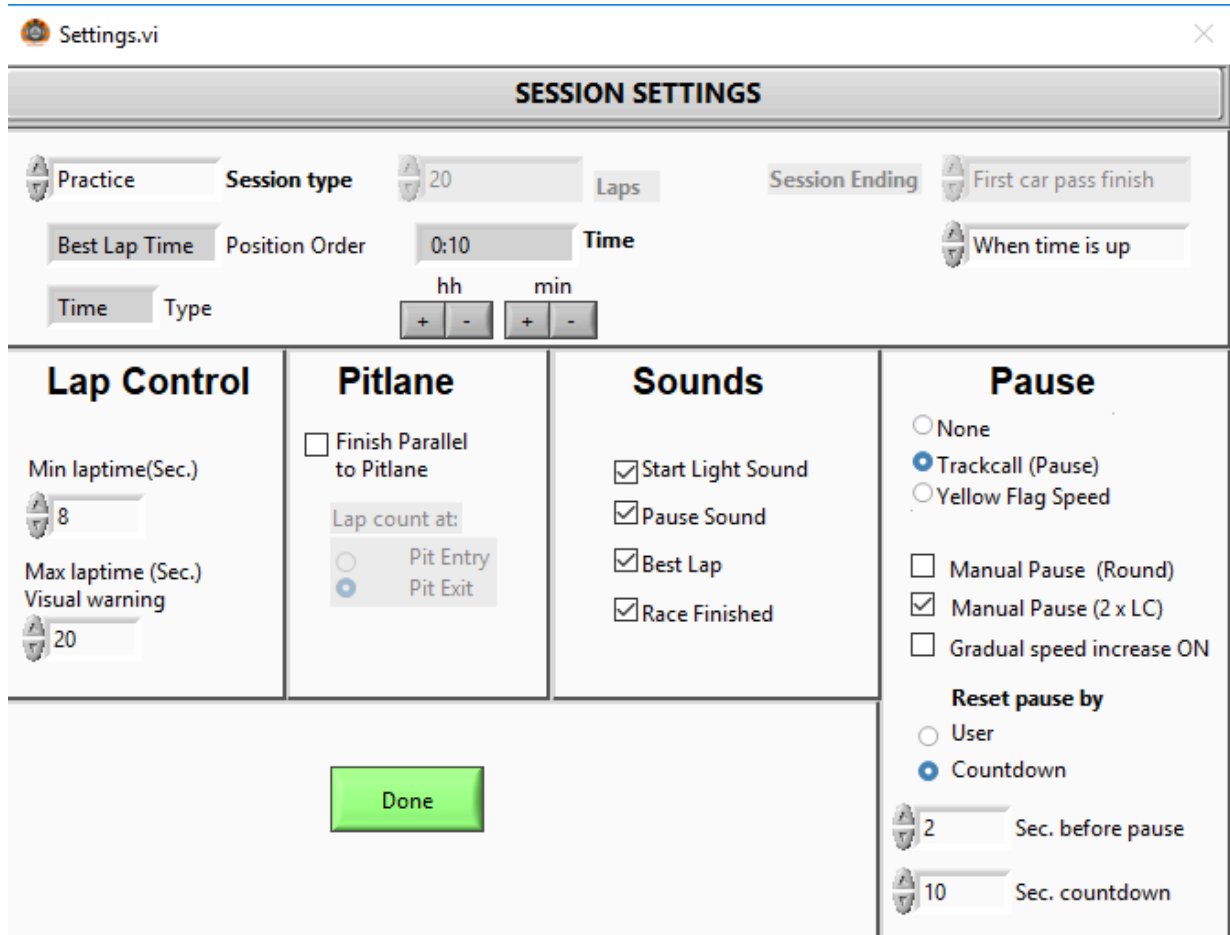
Settings.vi

SESSION SETTINGS

Practice Session type 20 Laps Session Ending First car pass finish

Best Lap Time Position Order 0:10 Time When time is up

hh min

Time Type + - + -

Lap Control

Min laptime(Sec.)

8

Max laptime (Sec.)
Visual warning

20

Pitlane

Finish Parallel to Pitlane

Lap count at:

Pit Entry

Pit Exit

Sounds

Start Light Sound

Pause Sound

Best Lap

Race Finished

Pause

None

Trackcall (Pause)

Yellow Flag Speed

Manual Pause (Round)

Manual Pause (2 x LC)

Gradual speed increase ON

Reset pause by

User

Countdown

2 Sec. before pause

10 Sec. countdown

Done